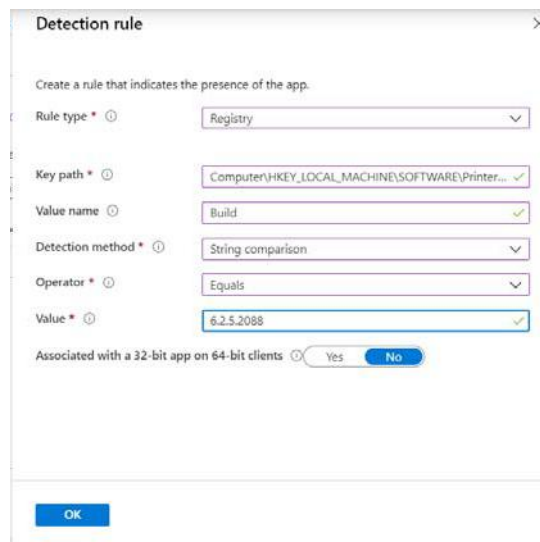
Detection rule

Create a rule that indicates the presence of the app.

Rule type * ⓘ Registry

Key path * ⓘ Computer\HKEY_LOCAL_MACHINE\SOFTWARE\Printer...

Value name ⓘ Build

Detection method * ⓘ String comparison

Operator * ⓘ Equals

Value * ⓘ 6.2.5.2088

Associated with a 32-bit app on 64-bit clients ⓘ Yes No

OK